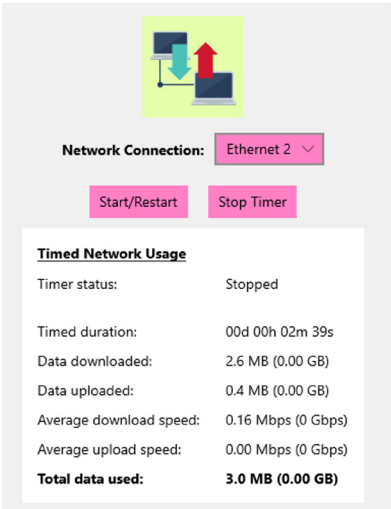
Network Connection: Ethernet 2

Start/Restart Stop Timer

Timed Network Usage

| | |
|---|---|
| Timer status: | Stopped |
| Timed duration: | 00d 00h 02m 39s |
| Data downloaded: | 2.6 MB (0.00 GB) |
| Data uploaded: | 0.4 MB (0.00 GB) |
| Average download speed: | 0.16 Mbps (0 Gbps) |
| Average upload speed: | 0.00 Mbps (0 Gbps) |
| **Total data used:** | **3.0 MB (0.00 GB)** |